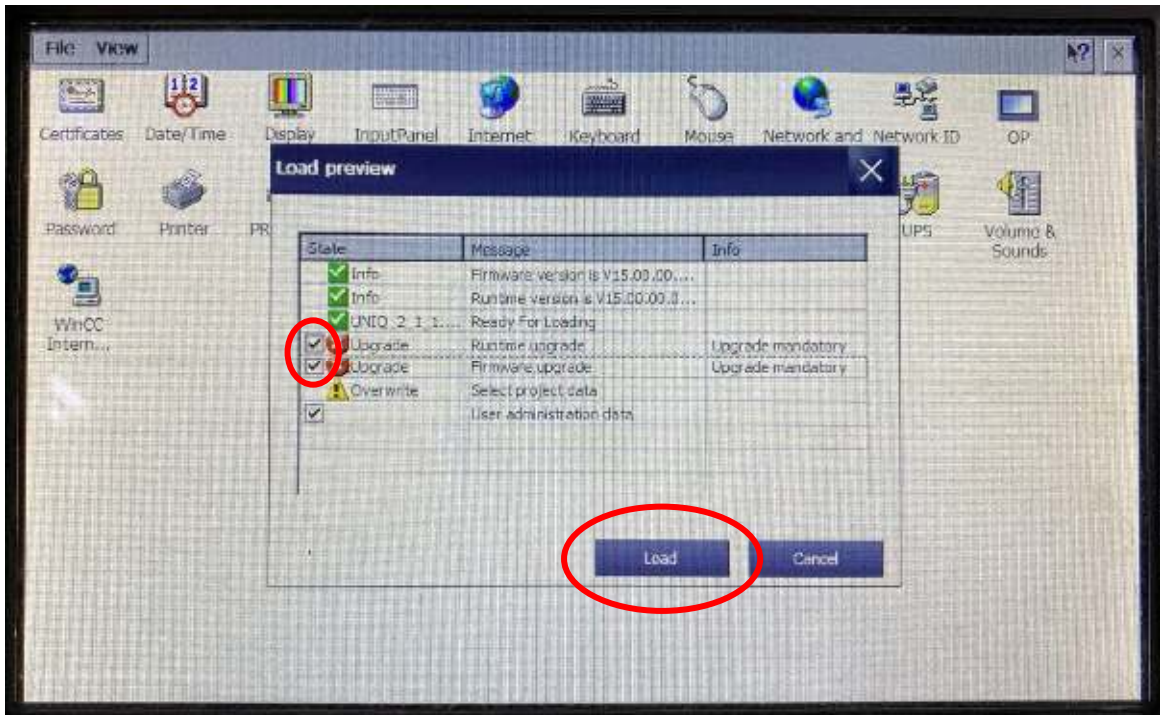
File View

?

Certificates Date/Time Display InputPanel Internet Keyboard Mouse Network and Network ID OP

Password Printer PR UPS Volume & Sounds

WinCC Intern...

Load preview

| State | Message | Info |
|---|---|---|
| Info | Firmware version is V15.00.00.... | |
| Info | Runtime version is V15.00.00.0... | |
| UNIQ_2_1_1... | Ready For Loading | |
| Upgrade | Runtime upgrade | Upgrade mandatory |
| Upgrade | Firmware upgrade | Upgrade mandatory |
| Overwrite | Select project data | |
| | User administration data | |

Load Cancel